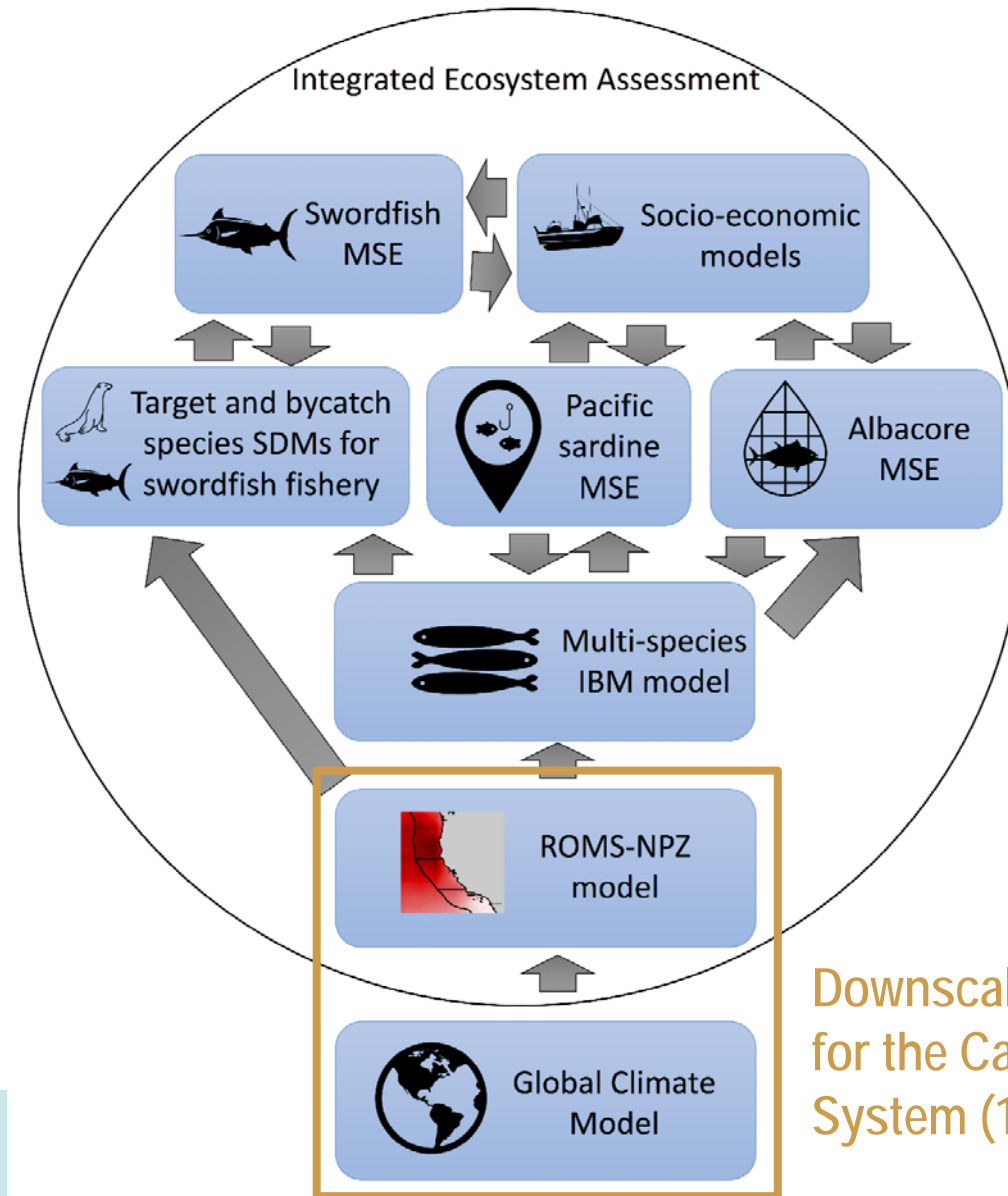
Integrated Ecosystem Assessment

Swordfish MSE

Socio-economic models

Target and bycatch species SDMs for swordfish fishery

Pacific sardine MSE

Albacore MSE

Multi-species IBM model

ROMS-NPZ model

Global Climate Model

Downscal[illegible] for the Ca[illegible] System (1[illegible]